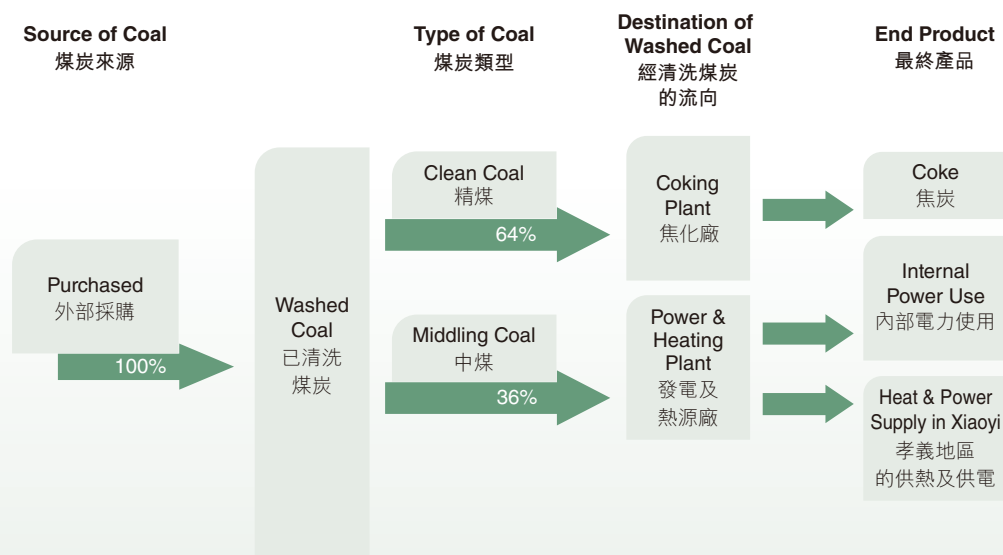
Source of Coal
煤炭來源

Type of Coal
煤炭類型

Destination of Washed Coal
經清洗煤炭的流向

End Product
最終產品

Purchased
外部採購

100%

Washed Coal
已清洗煤炭

Clean Coal
精煤

64%

Middling Coal
中煤

36%

Coking Plant
焦化廠

Power & Heating Plant
發電及熱源廠

Coke
焦炭

Internal Power Use
內部電力使用

Heat & Power Supply in Xiaoyi
孝義地區的供熱及供電